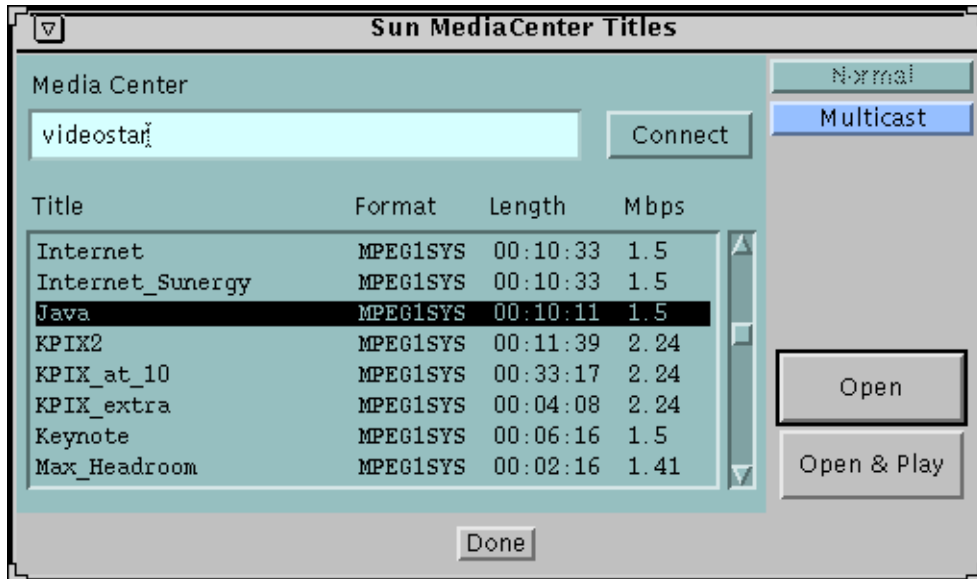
Sun MediaCenter Titles

Media Center

videostar

Connect

Normal

Multicast

| Title | Format | Length | Mbps |
|---|---|---|---|
| Internet | MPEG1SYS | 00:10:33 | 1.5 |
| Internet_Sunergy | MPEG1SYS | 00:10:33 | 1.5 |
| Java | MPEG1SYS | 00:10:11 | 1.5 |
| KPIX2 | MPEG1SYS | 00:11:39 | 2.24 |
| KPIX_at_10 | MPEG1SYS | 00:33:17 | 2.24 |
| KPIX_extra | MPEG1SYS | 00:04:08 | 2.24 |
| Keynote | MPEG1SYS | 00:06:16 | 1.5 |
| Max_Headroom | MPEG1SYS | 00:02:16 | 1.41 |

Open

Open & Play

Done